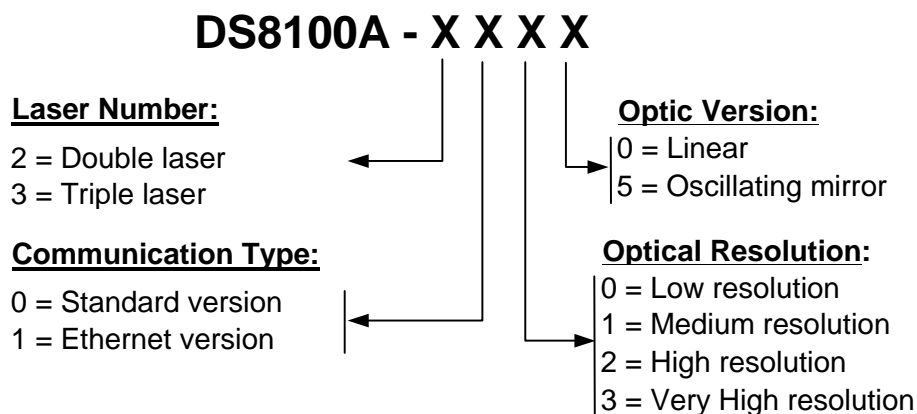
DS8100A - X X X X

Laser Number:

2 = Double laser
3 = Triple laser

Optic Version:

0 = Linear
5 = Oscillating mirror

Communication Type:

0 = Standard version
1 = Ethernet version

Optical Resolution:

0 = Low resolution
1 = Medium resolution
2 = High resolution
3 = Very High resolution